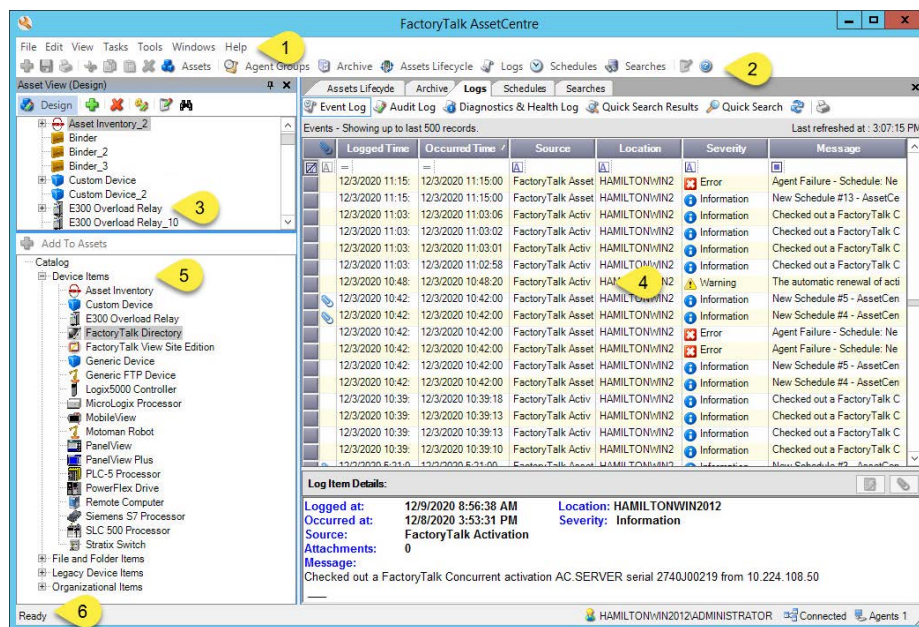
FactoryTalk AssetCentre

File Edit View Tasks Tools Windows Help

1

Assets Agent Groups Archive Assets Lifecycle Logs Schedules Searches

2

Asset View (Design)

Design

Asset Inventory_2
Binder
Binder_2
Binder_3
Custom Device
Custom Device_2
E300 Overload Relay
E300 Overload Relay_10

3

Add To Assets

Catalog
Device Items
Asset Inventory
Custom Device
E300 Overload Relay
FactoryTalk Directory
FactoryTalk View Site Edition
Generic Device
Generic FTP Device
Logix5000 Controller
MicroLogix Processor
MobileView
Motoman Robot
PanelView
PanelView Plus
PLC-5 Processor
PowerFlex Drive
Remote Computer
Siemens S7 Processor
SLC 500 Processor
Stratix Switch
File and Folder Items
Legacy Device Items
Organizational Items

5

Assets Lifecycle Archive Logs Schedules Searches

Event Log Audit Log Diagnostics & Health Log Quick Search Results Quick Search

Events - Showing up to last 500 records.

Last refreshed at : 3:07:15 PM

| Logged Time | Occurred Time | Source | Location | Severity | Message |
|---|---|---|---|---|---|
| 12/3/2020 11:15: | 12/3/2020 11:15:00 | FactoryTalk Asset | HAMILTONWIN2 | Error | Agent Failure - Schedule: Ne |
| 12/3/2020 11:15: | 12/3/2020 11:15:00 | FactoryTalk Asset | HAMILTONWIN2 | Information | New Schedule #13 - AssetCe |
| 12/3/2020 11:03: | 12/3/2020 11:03:06 | FactoryTalk Activ | HAMILTONWIN2 | Information | Checked out a FactoryTalk C |
| 12/3/2020 11:03: | 12/3/2020 11:03:02 | FactoryTalk Activ | HAMILTONWIN2 | Information | Checked out a FactoryTalk C |
| 12/3/2020 11:03: | 12/3/2020 11:03:01 | FactoryTalk Activ | HAMILTONWIN2 | Information | Checked out a FactoryTalk C |
| 12/3/2020 11:03: | 12/3/2020 11:02:58 | FactoryTalk Activ | HAMILTONWIN2 | Information | Checked out a FactoryTalk C |
| 12/3/2020 10:48: | 12/3/2020 10:48:20 | FactoryTalk Activ | HAM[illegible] | Warning | The automatic renewal of acti |
| 12/3/2020 10:42: | 12/3/2020 10:42:00 | FactoryTalk Asset | HAMILTONWIN2 | Information | New Schedule #5 - AssetCen |
| 12/3/2020 10:42: | 12/3/2020 10:42:00 | FactoryTalk Asset | HAMILTONWIN2 | Information | New Schedule #4 - AssetCen |
| 12/3/2020 10:42: | 12/3/2020 10:42:00 | FactoryTalk Asset | HAMILTONWIN2 | Error | Agent Failure - Schedule: Ne |
| 12/3/2020 10:42: | 12/3/2020 10:42:00 | FactoryTalk Asset | HAMILTONWIN2 | Error | Agent Failure - Schedule: Ne |
| 12/3/2020 10:42: | 12/3/2020 10:42:00 | FactoryTalk Asset | HAMILTONWIN2 | Information | New Schedule #5 - AssetCen |
| 12/3/2020 10:42: | 12/3/2020 10:42:00 | FactoryTalk Asset | HAMILTONWIN2 | Information | New Schedule #4 - AssetCen |
| 12/3/2020 10:39: | 12/3/2020 10:39:18 | FactoryTalk Activ | HAMILTONWIN2 | Information | Checked out a FactoryTalk C |
| 12/3/2020 10:39: | 12/3/2020 10:39:13 | FactoryTalk Activ | HAMILTONWIN2 | Information | Checked out a FactoryTalk C |
| 12/3/2020 10:39: | 12/3/2020 10:39:13 | FactoryTalk Activ | HAMILTONWIN2 | Information | Checked out a FactoryTalk C |
| 12/3/2020 10:39: | 12/3/2020 10:39:10 | FactoryTalk Activ | HAMILTONWIN2 | Information | Checked out a FactoryTalk C |

4

Log Item Details:

Logged at: 12/9/2020 8:56:38 AM Location: HAMILTONWIN2012
Occurred at: 12/8/2020 3:53:31 PM Severity: Information
Source: FactoryTalk Activation
Attachments: 0
Message:
Checked out a FactoryTalk Concurrent activation AC.SERVER serial 2740J00219 from 10.224.108.50

Ready

6

HAMILTONWIN2012\ADMINISTRATOR Connected Agents 1